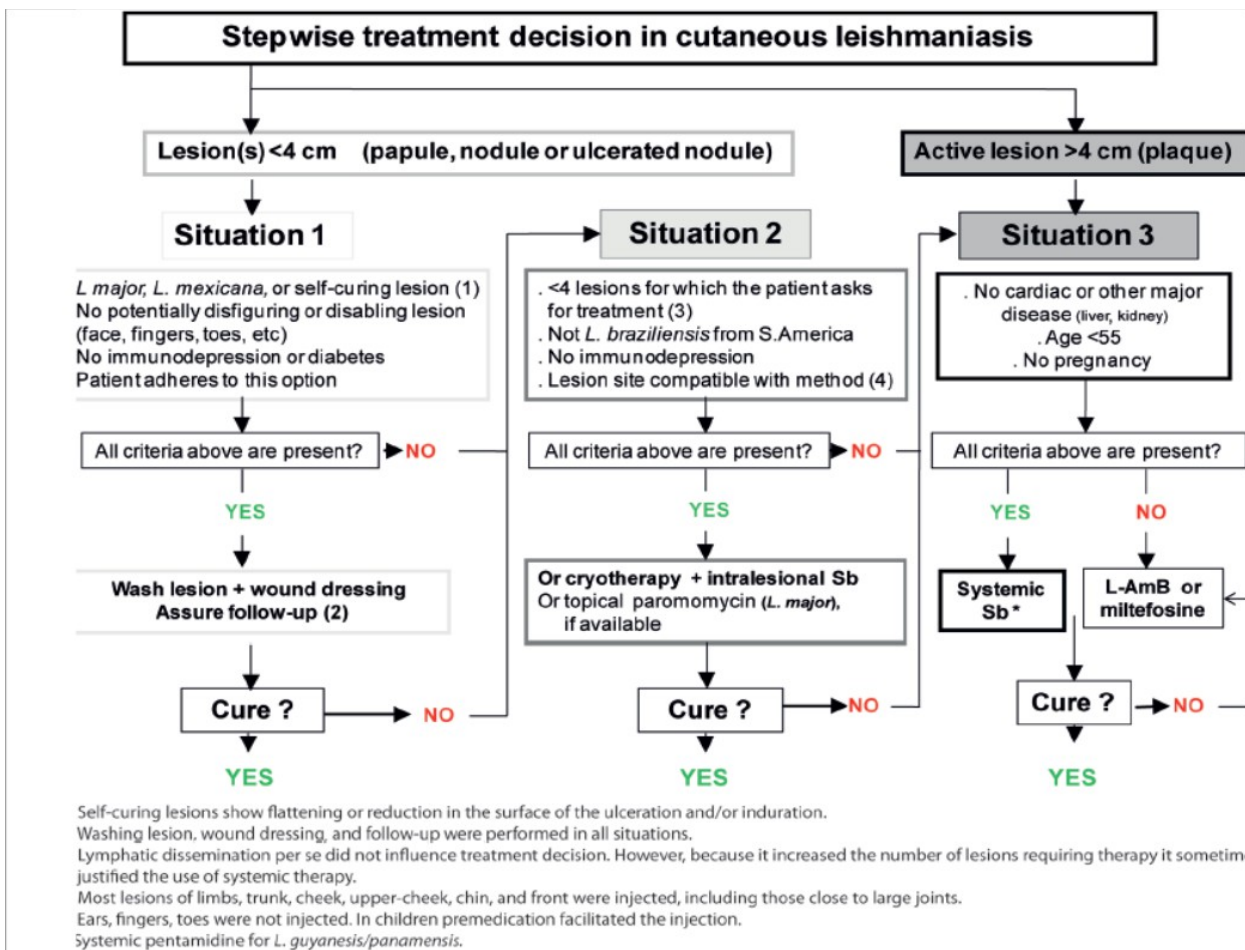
Stepwise treatment decision in cutaneous leishmaniasis

Lesion(s) <4 cm (papule, nodule or ulcerated nodule)

Active lesion >4 cm (plaque)

Situation 1

L major, L. mexicana, or self-curing lesion (1)
No potentially disfiguring or disabling lesion (face, fingers, toes, etc)
No immunodepression or diabetes
Patient adheres to this option

All criteria above are present? NO

YES

Wash lesion + wound dressing
Assure follow-up (2)

Cure ? NO

YES

Situation 2

. <4 lesions for which the patient asks for treatment (3)
. Not L. braziliensis from S.America
. No immunodepression
. Lesion site compatible with method (4)

All criteria above are present? NO

YES

Or cryotherapy + intralesional Sb
Or topical paromomycin (L. major), if available

Cure ? NO

YES

Situation 3

. No cardiac or other major disease (liver, kidney)
. Age <55
. No pregnancy

All criteria above are present?

YES

NO

Systemic Sb*

L-AmB or miltefosine

Cure ? NO

YES

Self-curing lesions show flattening or reduction in the surface of the ulceration and/or induration.
Washing lesion, wound dressing, and follow-up were performed in all situations.
Lymphatic dissemination per se did not influence treatment decision. However, because it increased the number of lesions requiring therapy it sometim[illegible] justified the use of systemic therapy.
Most lesions of limbs, trunk, cheek, upper-cheek, chin, and front were injected, including those close to large joints.
Ears, fingers, toes were not injected. In children premedication facilitated the injection.
Systemic pentamidine for L. guyanesis/panamensis.